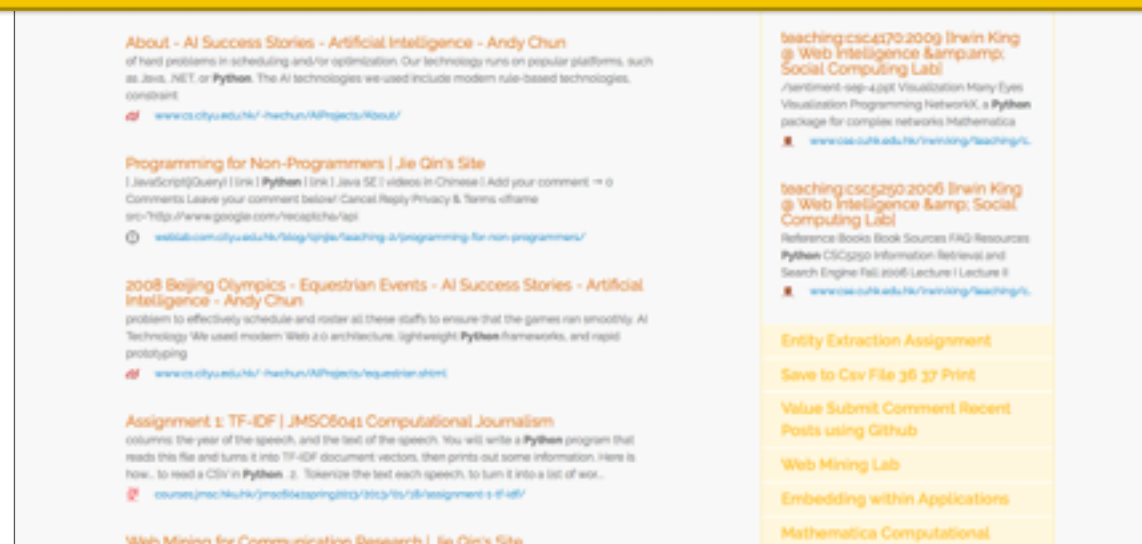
About - AI Success Stories - Artificial Intelligence - Andy Chun

of hard problems in scheduling and/or optimization. Our technology runs on popular platforms, such as Java, .NET, or Python. The AI technologies we used include modern rule-based technologies, constraint

www.cs.cityu.edu.hk/~hwchun/AIProjects/About/

Programming for Non-Programmers | Jie Qin's Site

[ JavaScript/jQuery] [ link ] Python [ link ] Java SE [ videos in Chinese ] Add your comment → 0 Comments Leave your comment below! Cancel Reply Privacy & Terms <iframe src="http://www.google.com/recaptcha/api

weblab.com.cityu.edu.hk/blog/qinjie/teaching-2/programming-for-non-programmers/

2008 Beijing Olympics - Equestrian Events - AI Success Stories - Artificial Intelligence - Andy Chun

problem to effectively schedule and roster all these staffs to ensure that the games ran smoothly. AI Technology We used modern Web 2.0 architecture, lightweight Python frameworks, and rapid prototyping

www.cs.cityu.edu.hk/~hwchun/AIProjects/equestrian.shtml

Assignment 1: TF-IDF | JMSC6041 Computational Journalism

columns: the year of the speech, and the text of the speech. You will write a Python program that reads this file and turns it into TF-IDF document vectors, then prints out some information. Here is how... to read a CSV in Python . 2. Tokenize the text each speech, to turn it into a list of wor...

courses.jmsc.hku.hk/jmsc6041spring2013/2013/01/28/assignment-1-tf-idf/

Web Mining for Communication Research | Jie Qin's Site

teaching:csc4170:2009 [Irwin King @ Web Intelligence &amp;amp; Social Computing Lab]

./sentiment-sep-4.ppt Visualization Many Eyes Visualization Programming NetworkX, a Python package for complex networks Mathematica

www.cse.cuhk.edu.hk/irwinking/teaching/c...

teaching:csc5250:2006 [Irwin King @ Web Intelligence &amp; Social Computing Lab]

Reference Books Book Sources FAQ Resources Python CSC5250 Information Retrieval and Search Engine Fall 2006 Lecture I Lecture II

www.cse.cuhk.edu.hk/irwinking/teaching/c...

Entity Extraction Assignment

Save to Csv File 36 37 Print

Value Submit Comment Recent Posts using Github

Web Mining Lab

Embedding within Applications

Mathematica Computational